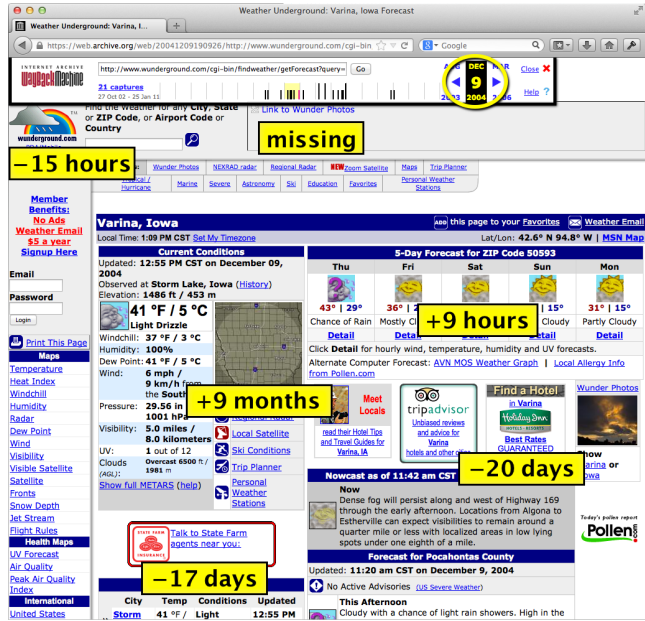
Weather Underground: Varina, Iowa Forecast

Weather Underground: Varina, I...

https://web.archive.org/web/20041209190926/http://www.wunderground.com/cgi-bin

Google

INTERNET ARCHIVE WayBackMachine

http://www.wunderground.com/cgi-bin/findweather/getForecast?query=

Go

21 captures
27 Oct 02 – 25 Jan 11

DEC
9
2004

Close
Help

wunderground.com

Find the Weather for any City, State or ZIP Code, or Airport Code or Country

Link to Wunder Photos

missing

−15 hours

Wunder Photos | NEXRAD radar | Regional Radar | NEW Zoom Satellite | Maps | Trip Planner
Tropical / Hurricane | Marine | Severe | Astronomy | Ski | Education | Favorites | Personal Weather Stations

Member Benefits: No Ads Weather Email $5 a year Signup Here

Email

Password

Login

Print This Page

Maps
Temperature
Heat Index
Windchill
Humidity
Radar
Dew Point
Wind
Visibility
Visible Satellite
Satellite
Fronts
Snow Depth
Jet Stream
Flight Rules

Health Maps
UV Forecast
Air Quality
Peak Air Quality Index

International
United States

Varina, Iowa

Add this page to your Favorites | Weather Email

Local Time: 1:09 PM CST Set My Timezone

Lat/Lon: 42.6° N 94.8° W | MSN Map

Current Conditions

Updated: 12:55 PM CST on December 09, 2004
Observed at Storm Lake, Iowa (History)
Elevation: 1486 ft / 453 m

41 °F / 5 °C
Light Drizzle

| | |
|---|---|
| Windchill: | 37 °F / 3 °C |
| Humidity: | 100% |
| Dew Point: | 41 °F / 5 °C |
| Wind: | 6 mph / 9 km/h from the South |
| Pressure: | 29.56 in / 1001 hPa |
| Visibility: | 5.0 miles / 8.0 kilometers |
| UV: | 1 out of 12 |
| Clouds (AGL): | Overcast 6500 ft / 1981 m |

Show full METARS (help)

+9 months

Local Satellite
Ski Conditions
Trip Planner
Personal Weather Stations

5-Day Forecast for ZIP Code 50593

| Thu | Fri | Sat | Sun | Mon |
|---|---|---|---|---|
| 43° \| 29° | 36° \| 2 | | \| 15° | 31° \| 15° |
| Chance of Rain | Mostly Cl | | Cloudy | Partly Cloudy |
| Detail | Detail | Detail | Detail | Detail |

+9 hours

Click Detail for hourly wind, temperature, humidity and UV forecasts.

Alternate Computer Forecast: AVN MOS Weather Graph | Local Allergy Info from Pollen.com

Meet Locals
read their Hotel Tips and Travel Guides for Varina, IA

tripadvisor
Unbiased reviews and advice for Varina hotels and other

Find a Hotel in Varina
Holiday Inn Express
Best Rates GUARANTEED

Wunder Photos

Show Varina or Iowa

−20 days

Nowcast as of 11:42 am CST

Now
Dense fog will persist along and west of Highway 169 through the early afternoon. Locations from Algona to Estherville can expect visibilities to remain around a quarter mile or less with localized areas in low lying spots under one eighth of a mile.

Today's pollen report
Pollen.com

Forecast for Pocahontas County

Updated: 11:20 am CST on December 9, 2004

No Active Advisories (US Severe Weather)

This Afternoon
Cloudy with a chance of light rain showers. High in the

STATE FARM INSURANCE

Talk to State Farm agents near you:

−17 days

| City | Temp | Conditions | Updated |
|---|---|---|---|
| Storm | 41 °F / 5 °C | Light | 12:55 PM |